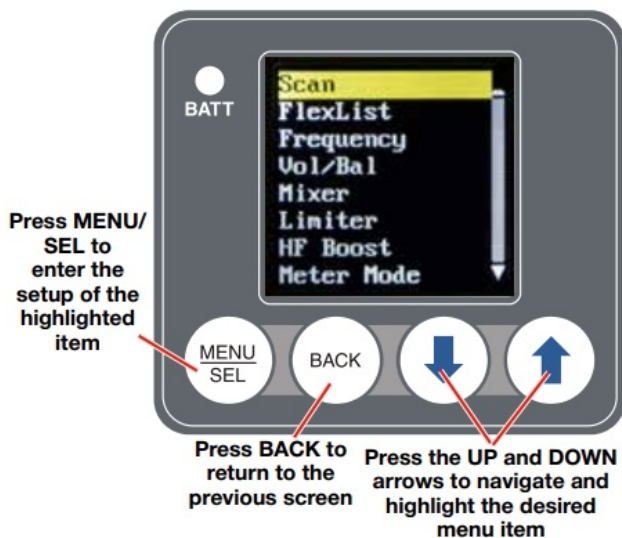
BATT

Scan
FlexList
Frequency
Vol/Bal
Mixer
Limiter
HF Boost
Meter Mode

Press MENU/ SEL to enter the setup of the highlighted item

MENU
SEL

BACK

Press BACK to return to the previous screen

Press the UP and DOWN arrows to navigate and highlight the desired menu item